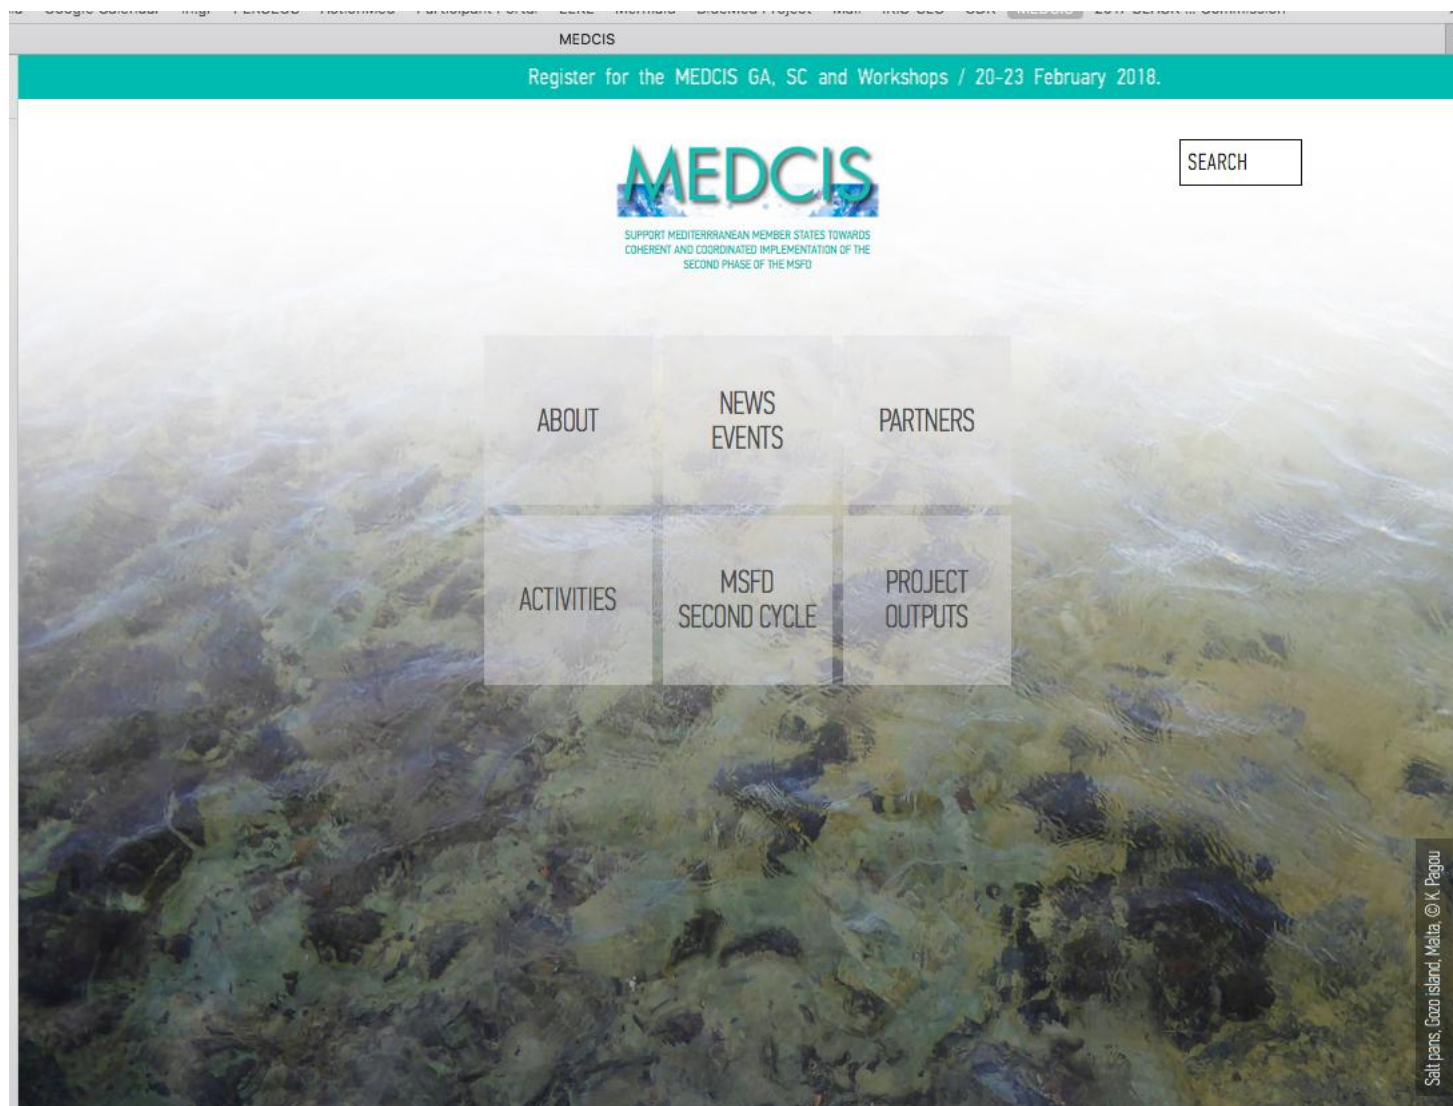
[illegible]

MEDCIS

Register for the MEDCIS GA, SC and Workshops / 20-23 February 2018.

MEDCIS

SUPPORT MEDITERRANEAN MEMBER STATES TOWARDS COHERENT AND COORDINATED IMPLEMENTATION OF THE SECOND PHASE OF THE MSFD

SEARCH

ABOUT

NEWS EVENTS

PARTNERS

ACTIVITIES

MSFD SECOND CYCLE

PROJECT OUTPUTS

Salt pans, Gozo island, Malta, © K. Pagou